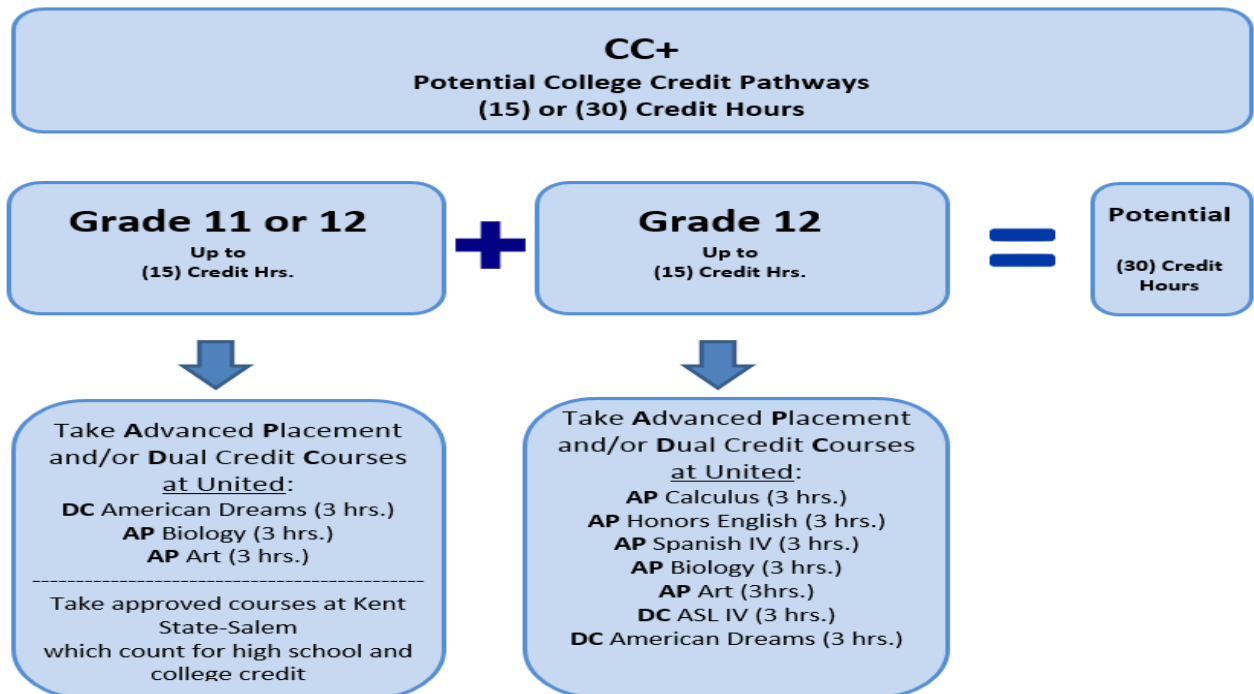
CC+
Potential College Credit Pathways
(15) or (30) Credit Hours

Grade 11 or 12
Up to
(15) Credit Hrs.

+

Grade 12
Up to
(15) Credit Hrs.

=

Potential
(30) Credit Hours

Take Advanced Placement and/or Dual Credit Courses at United:
DC American Dreams (3 hrs.)
AP Biology (3 hrs.)
AP Art (3 hrs.)
----------------------------------------------
Take approved courses at Kent State-Salem which count for high school and college credit

Take Advanced Placement and/or Dual Credit Courses at United:
AP Calculus (3 hrs.)
AP Honors English (3 hrs.)
AP Spanish IV (3 hrs.)
AP Biology (3 hrs.)
AP Art (3hrs.)
DC ASL IV (3 hrs.)
DC American Dreams (3 hrs.)